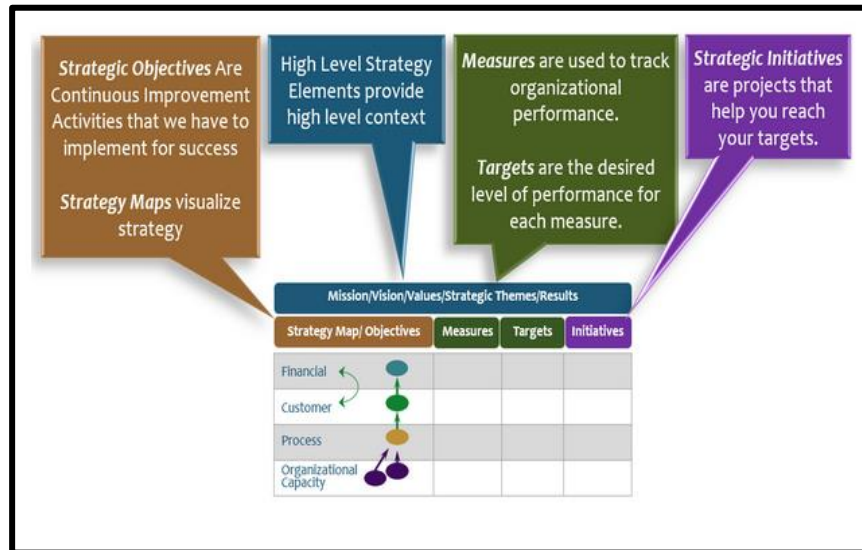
Strategic Objectives Are Continuous Improvement Activities that we have to implement for success

Strategy Maps visualize strategy

High Level Strategy Elements provide high level context

Measures are used to track organizational performance.

Targets are the desired level of performance for each measure.

Strategic Initiatives are projects that help you reach your targets.

Mission/Vision/Values/Strategic Themes/Results

| Strategy Map/ Objectives | Measures | Targets | Initiatives |
|---|---|---|---|
| Financial | | | |
| Customer | | | |
| Process | | | |
| Organizational Capacity | | | |